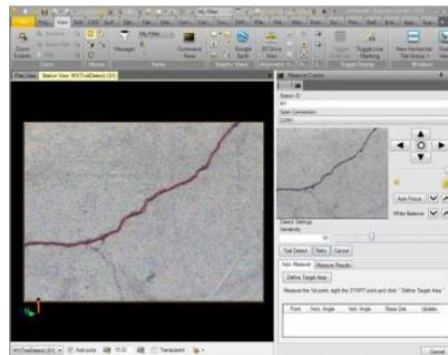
Plan View
Station View: W1(TrsDetect) (D1)
Auto Focus
White Balance
Detect Settings
Sensitivity
Trial Detect
Retry
Cancel
Auto Measure
Measure Results
Define Target Area
Measure the 1st point, sight the START point and click " Define Target Area "
Point
Hor. Angle
Vert. Angle
Slope Dist.
Update
Auto jump
Transparent